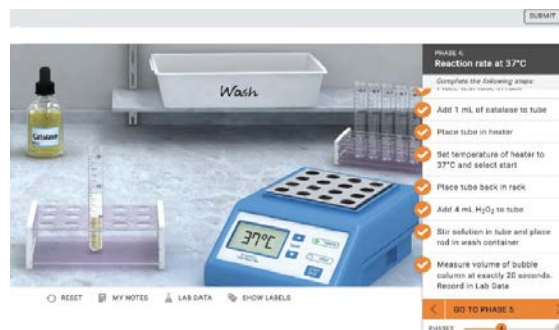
SUBMIT

Wash

Catalase

37°C

PHASE 4:
Reaction rate at 37°C

Complete the following steps:

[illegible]

Add 1 mL of catalase to tube

Place tube in heater

Set temperature of heater to 37°C and select start

Place tube back in rack

Add 4 mL $H_2O_2$ to tube

Stir solution in tube and place rod in wash container

Measure volume of bubble column at exactly 20 seconds. Record in Lab Data

GO TO PHASE 5

PHASES

RESET MY NOTES LAB DATA SHOW LABELS